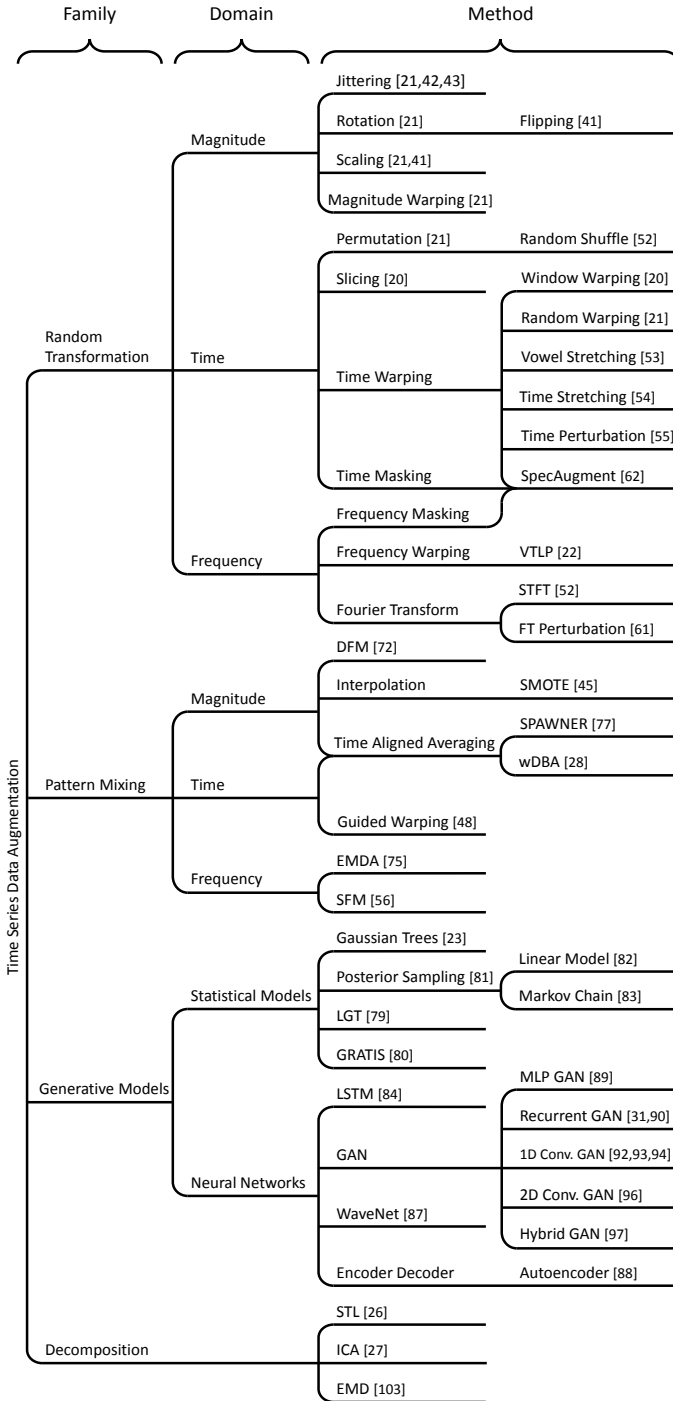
Family

Domain

Method

Time Series Data Augmentation

Random Transformation

Magnitude

Jittering [21,42,43]

Rotation [21]

Flipping [41]

Scaling [21,41]

Magnitude Warping [21]

Time

Permutation [21]

Random Shuffle [52]

Slicing [20]

Window Warping [20]

Random Warping [21]

Vowel Stretching [53]

Time Warping

Time Stretching [54]

Time Perturbation [55]

Time Masking

SpecAugment [62]

Frequency Masking

Frequency

Frequency Warping

VTLP [22]

STFT [52]

Fourier Transform

FT Perturbation [61]

Pattern Mixing

Magnitude

DFM [72]

Interpolation

SMOTE [45]

SPAWNER [77]

Time Aligned Averaging

wDBA [28]

Time

Guided Warping [48]

Frequency

EMDA [75]

SFM [56]

Generative Models

Statistical Models

Gaussian Trees [23]

Posterior Sampling [81]

Linear Model [82]

Markov Chain [83]

LGT [79]

GRATIS [80]

Neural Networks

LSTM [84]

MLP GAN [89]

Recurrent GAN [31,90]

GAN

1D Conv. GAN [92,93,94]

2D Conv. GAN [96]

WaveNet [87]

Hybrid GAN [97]

Encoder Decoder

Autoencoder [88]

Decomposition

STL [26]

ICA [27]

EMD [103]